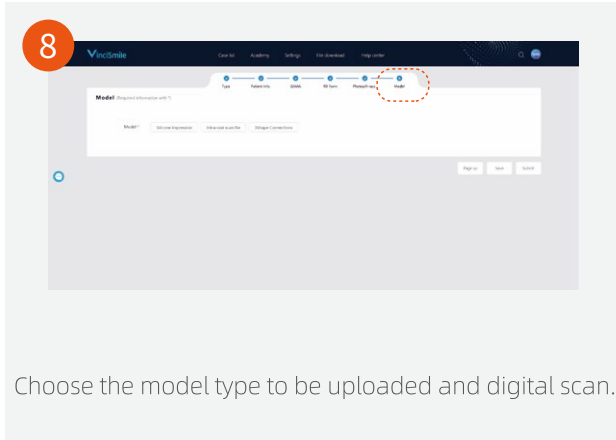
8

VinciSmile

Case list Academy Settings File download Help center

Type Patient info SMAs RX form Photos/X-rays Model

Model (Required information with *)

Model * Silicone Impression Advanced scan file Shape Corrections

Page up Save Submit

Choose the model type to be uploaded and digital scan.